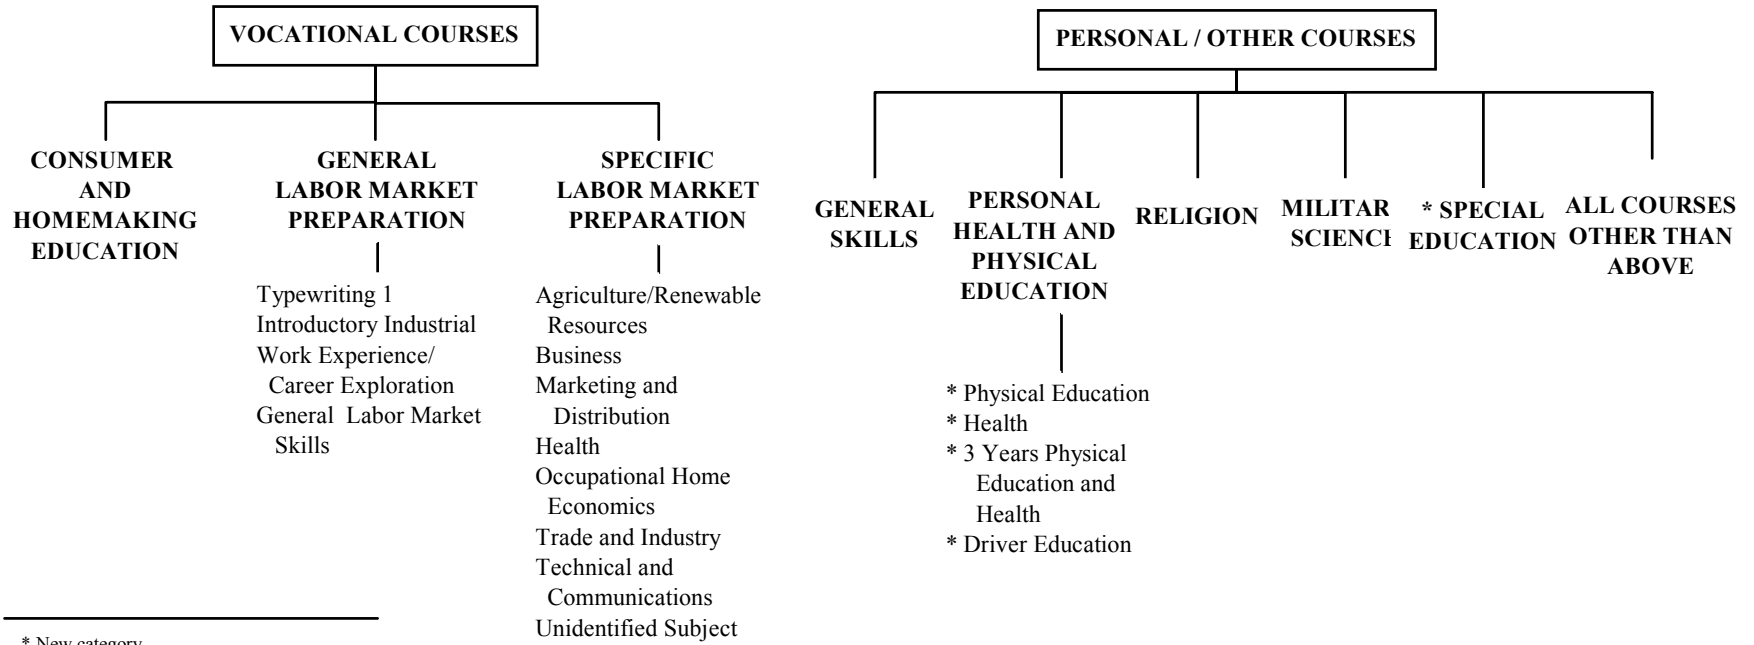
VOCATIONAL COURSES

CONSUMER AND HOMEMAKING EDUCATION

GENERAL LABOR MARKET PREPARATION

Typewriting 1
Introductory Industrial
Work Experience/ Career Exploration
General Labor Market Skills

SPECIFIC LABOR MARKET PREPARATION

Agriculture/Renewable Resources
Business
Marketing and Distribution
Health
Occupational Home Economics
Trade and Industry
Technical and Communications
Unidentified Subject

PERSONAL / OTHER COURSES

GENERAL SKILLS

PERSONAL HEALTH AND PHYSICAL EDUCATION

* Physical Education
* Health
* 3 Years Physical Education and Health
* Driver Education

RELIGION

MILITAR SCIENCI

* SPECIAL EDUCATION

ALL COURSES OTHER THAN ABOVE

* New category